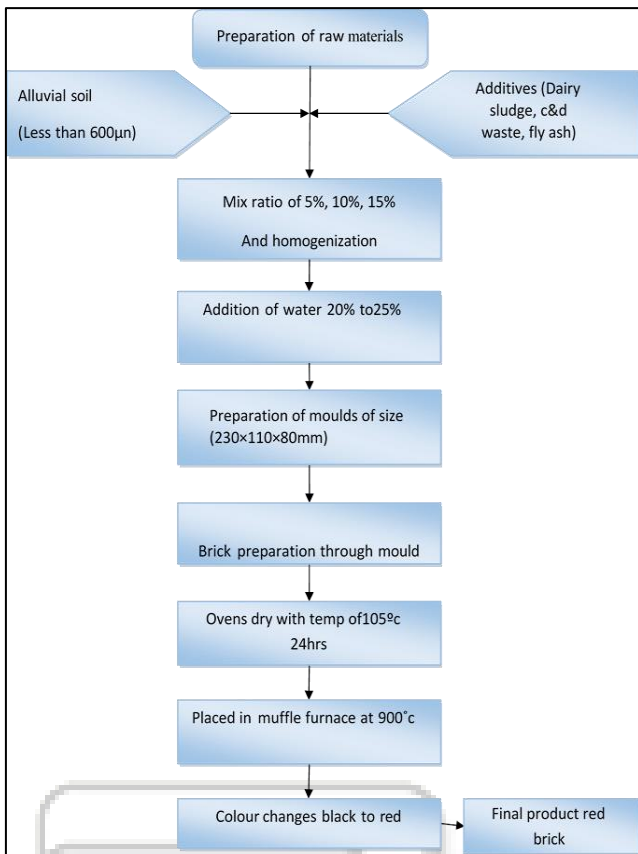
Preparation of raw materials

Alluvial soil

(Less than 600µn)

Additives (Dairy sludge, c&d waste, fly ash)

Mix ratio of 5%, 10%, 15%

And homogenization

Addition of water 20% to25%

Preparation of moulds of size (230×110×80mm)

Brick preparation through mould

Ovens dry with temp of105ºc 24hrs

Placed in muffle furnace at 900˚c

Colour changes black to red

Final product red brick